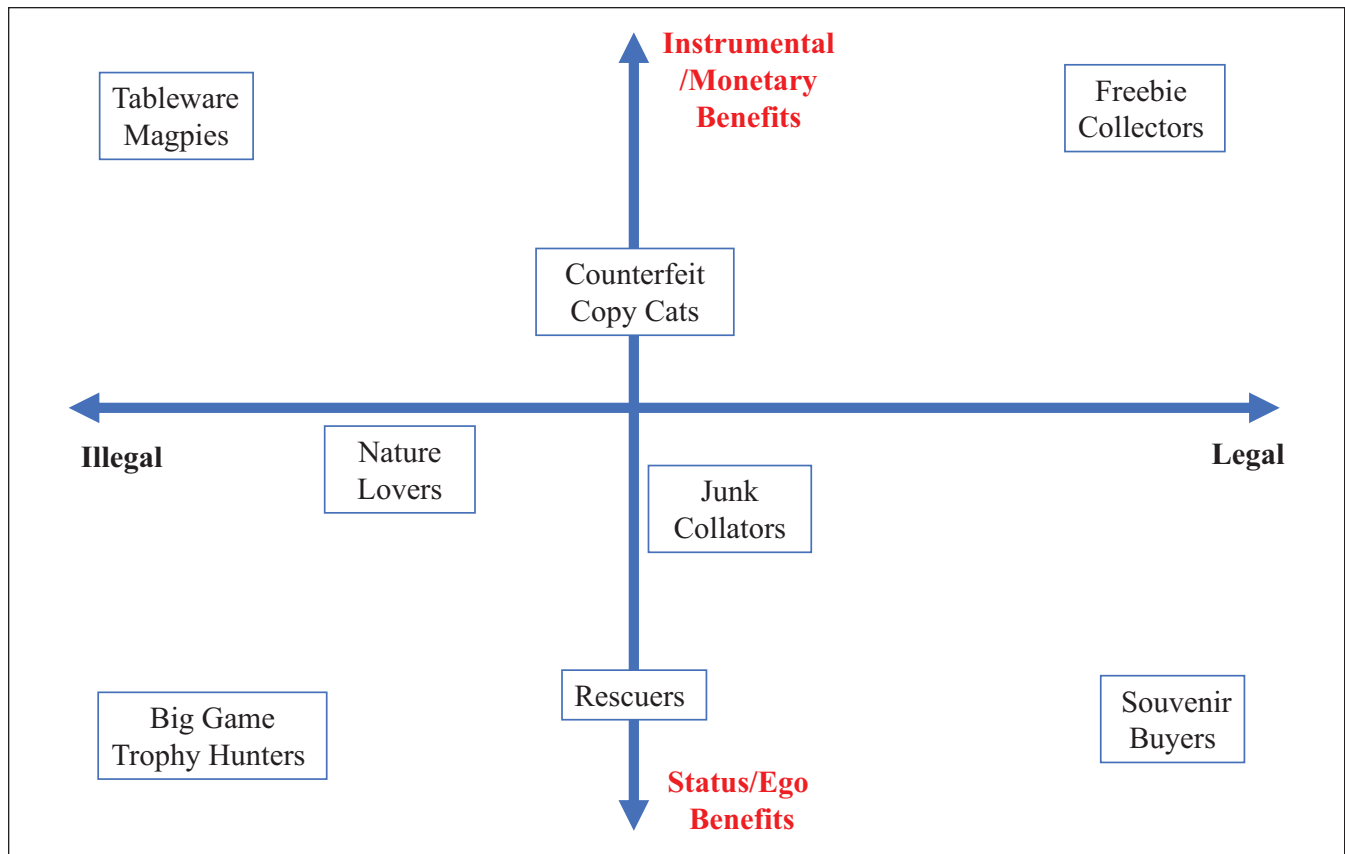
Instrumental /Monetary Benefits

Tableware Magpies

Freebie Collectors

Counterfeit Copy Cats

Illegal

Legal

Nature Lovers

Junk Collators

Rescuers

Big Game Trophy Hunters

Souvenir Buyers

Status/Ego Benefits